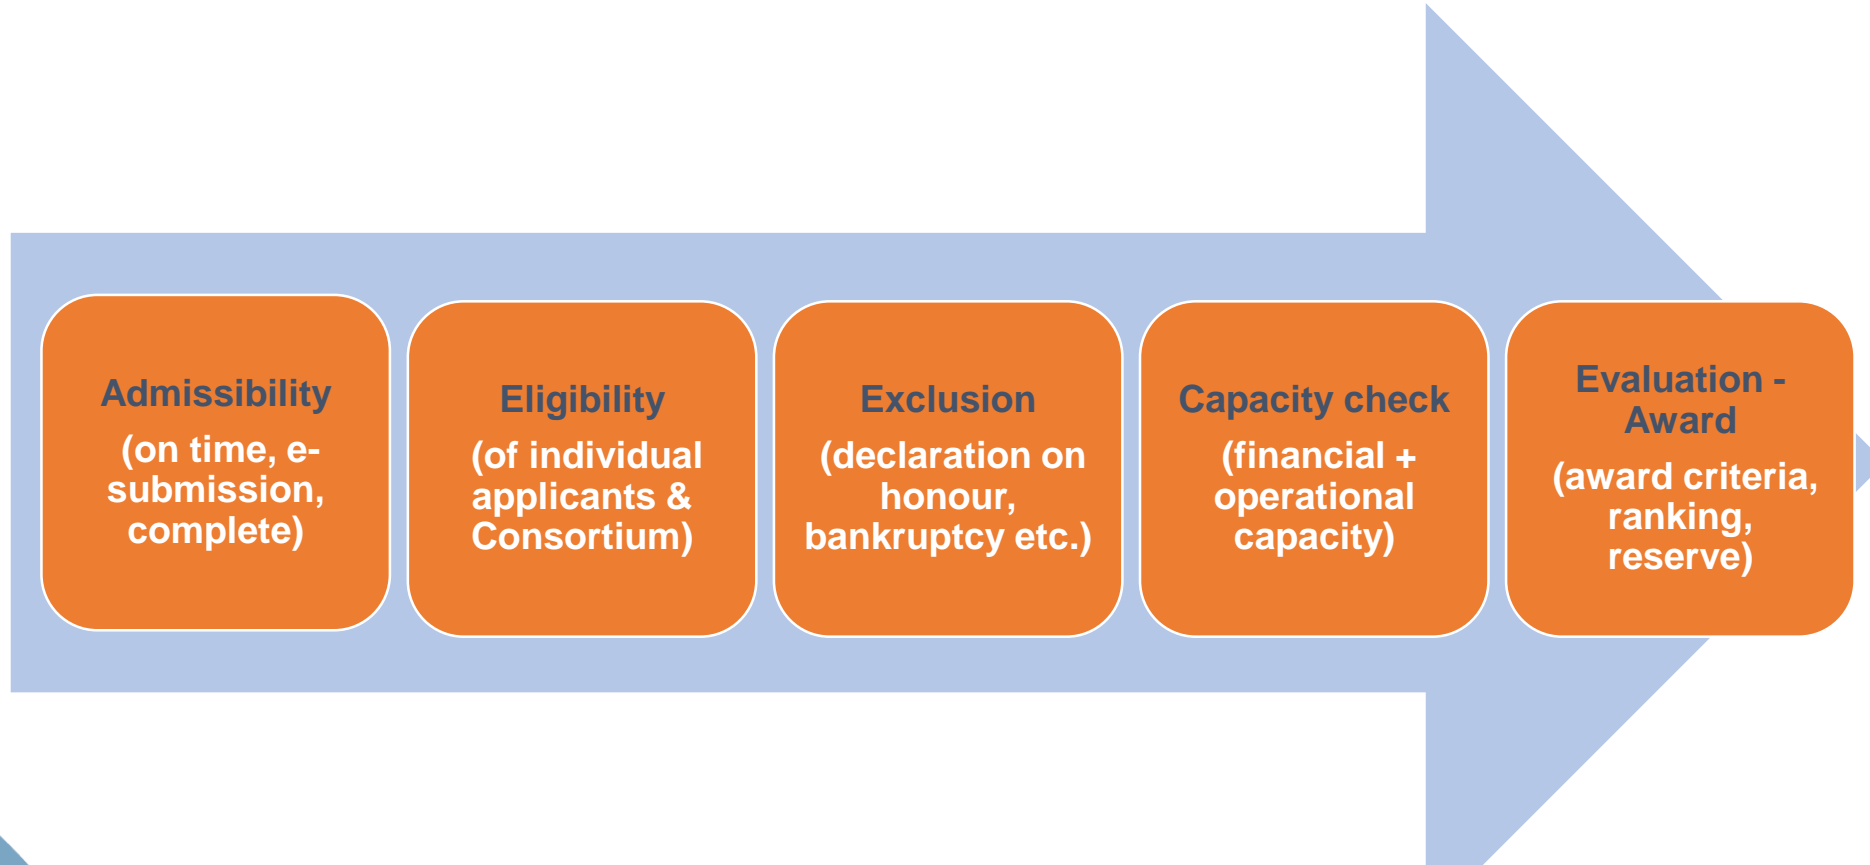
Admissibility
(on time, e-submission, complete)

Eligibility
(of individual applicants & Consortium)

Exclusion
(declaration on honour, bankruptcy etc.)

Capacity check
(financial + operational capacity)

Evaluation - Award
(award criteria, ranking, reserve)